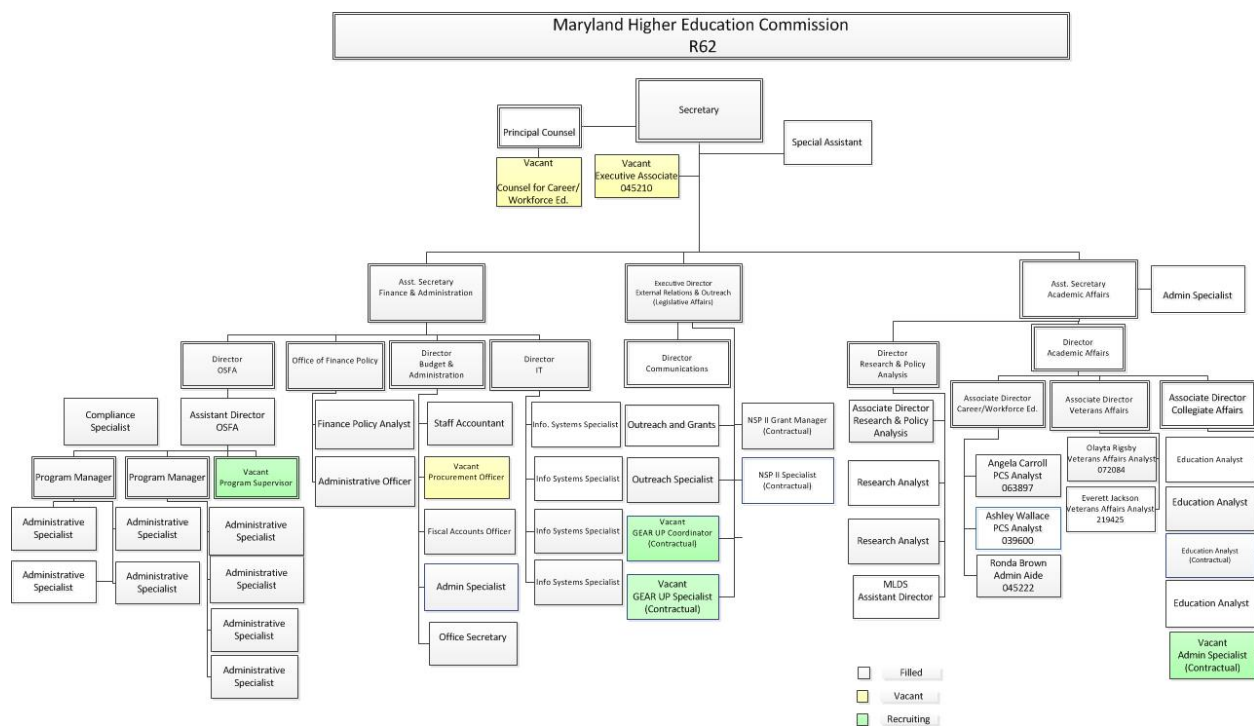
Maryland Higher Education Commission
R62

Secretary

Principal Counsel

Special Assistant

Vacant
Counsel for Career/ Workforce Ed.

Vacant
Executive Associate
045210

Asst. Secretary
Finance & Administration

Executive Director
External Relations & Outreach
(Legislative Affairs)

Asst. Secretary
Academic Affairs

Admin Specialist

Director
OSFA

Office of Finance Policy

Director
Budget & Administration

Director
IT

Director
Communications

Director
Research & Policy Analysis

Director
Academic Affairs

Compliance Specialist

Assistant Director
OSFA

Finance Policy Analyst

Staff Accountant

Info. Systems Specialist

Outreach and Grants

NSP II Grant Manager
(Contractual)

Associate Director
Research & Policy Analysis

Associate Director
Career/Workforce Ed.

Associate Director
Veterans Affairs

Associate Director
Collegiate Affairs

Program Manager

Program Manager

Vacant
Program Supervisor

Administrative Officer

Vacant
Procurement Officer

Info Systems Specialist

Outreach Specialist

NSP II Specialist
(Contractual)

Research Analyst

Angela Carroll
PCS Analyst
063897

Olayta Rigsby
Veterans Affairs Analyst
072084

Education Analyst

Everett Jackson
Veterans Affairs Analyst
219425

Education Analyst

Administrative Specialist

Administrative Specialist

Administrative Specialist

Fiscal Accounts Officer

Info Systems Specialist

Vacant
GEAR UP Coordinator
(Contractual)

Research Analyst

Ashley Wallace
PCS Analyst
039600

Education Analyst
(Contractual)

Administrative Specialist

Administrative Specialist

Administrative Specialist

Admin Specialist

Info Systems Specialist

Vacant
GEAR UP Specialist
(Contractual)

Ronda Brown
Admin Aide
045222

MLDS
Assistant Director

Education Analyst

Administrative Specialist

Office Secretary

Vacant
Admin Specialist
(Contractual)

Administrative Specialist

Filled
Vacant
Recruiting